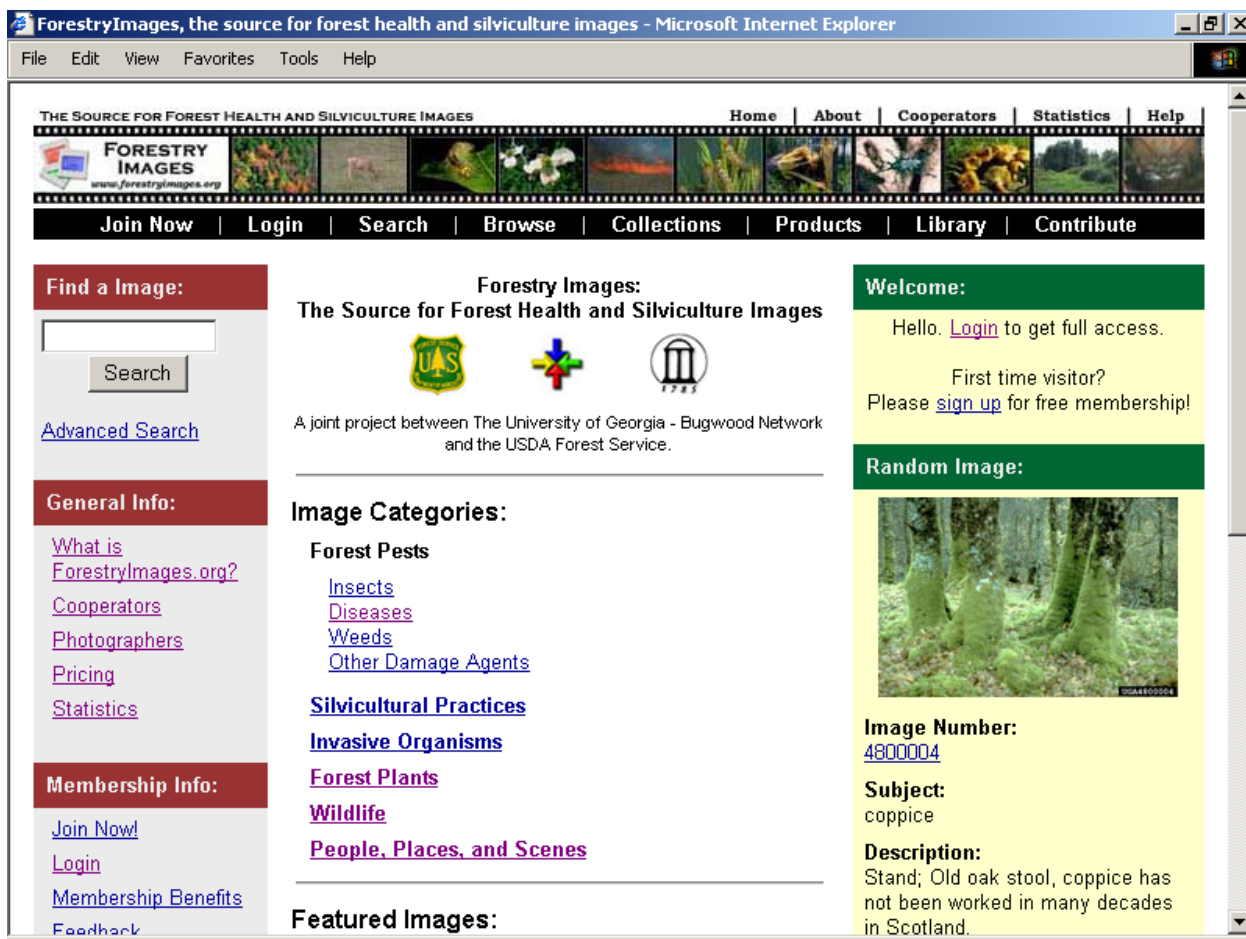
ForestryImages, the source for forest health and silviculture images - Microsoft Internet Explorer

File Edit View Favorites Tools Help

THE SOURCE FOR FOREST HEALTH AND SILVICULTURE IMAGES

Home | About | Cooperators | Statistics | Help

FORESTRY IMAGES www.forestryimages.org

Join Now | Login | Search | Browse | Collections | Products | Library | Contribute

Find a Image:

Search

Advanced Search

General Info:

What is ForestryImages.org?

Cooperators

Photographers

Pricing

Statistics

Membership Info:

Join Now!

Login

Membership Benefits

Feedback

Forestry Images:
The Source for Forest Health and Silviculture Images

A joint project between The University of Georgia - Bugwood Network and the USDA Forest Service.

Image Categories:

Forest Pests

Insects
Diseases
Weeds
Other Damage Agents

Silvicultural Practices

Invasive Organisms

Forest Plants

Wildlife

People, Places, and Scenes

Featured Images:

Welcome:

Hello. Login to get full access.

First time visitor?
Please sign up for free membership!

Random Image:

Image Number:
4800004

Subject:
coppice

Description:
Stand; Old oak stool, coppice has not been worked in many decades in Scotland.